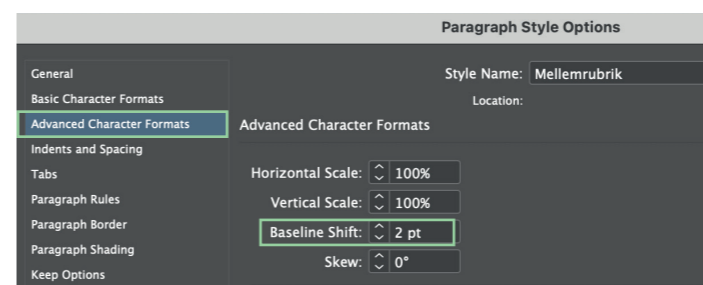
Paragraph Style Options

General
Basic Character Formats
Advanced Character Formats
Indents and Spacing
Tabs
Paragraph Rules
Paragraph Border
Paragraph Shading
Keep Options

Style Name: Mellemrubrik
Location:

Advanced Character Formats

Horizontal Scale: 100%
Vertical Scale: 100%
Baseline Shift: 2 pt
Skew: 0°